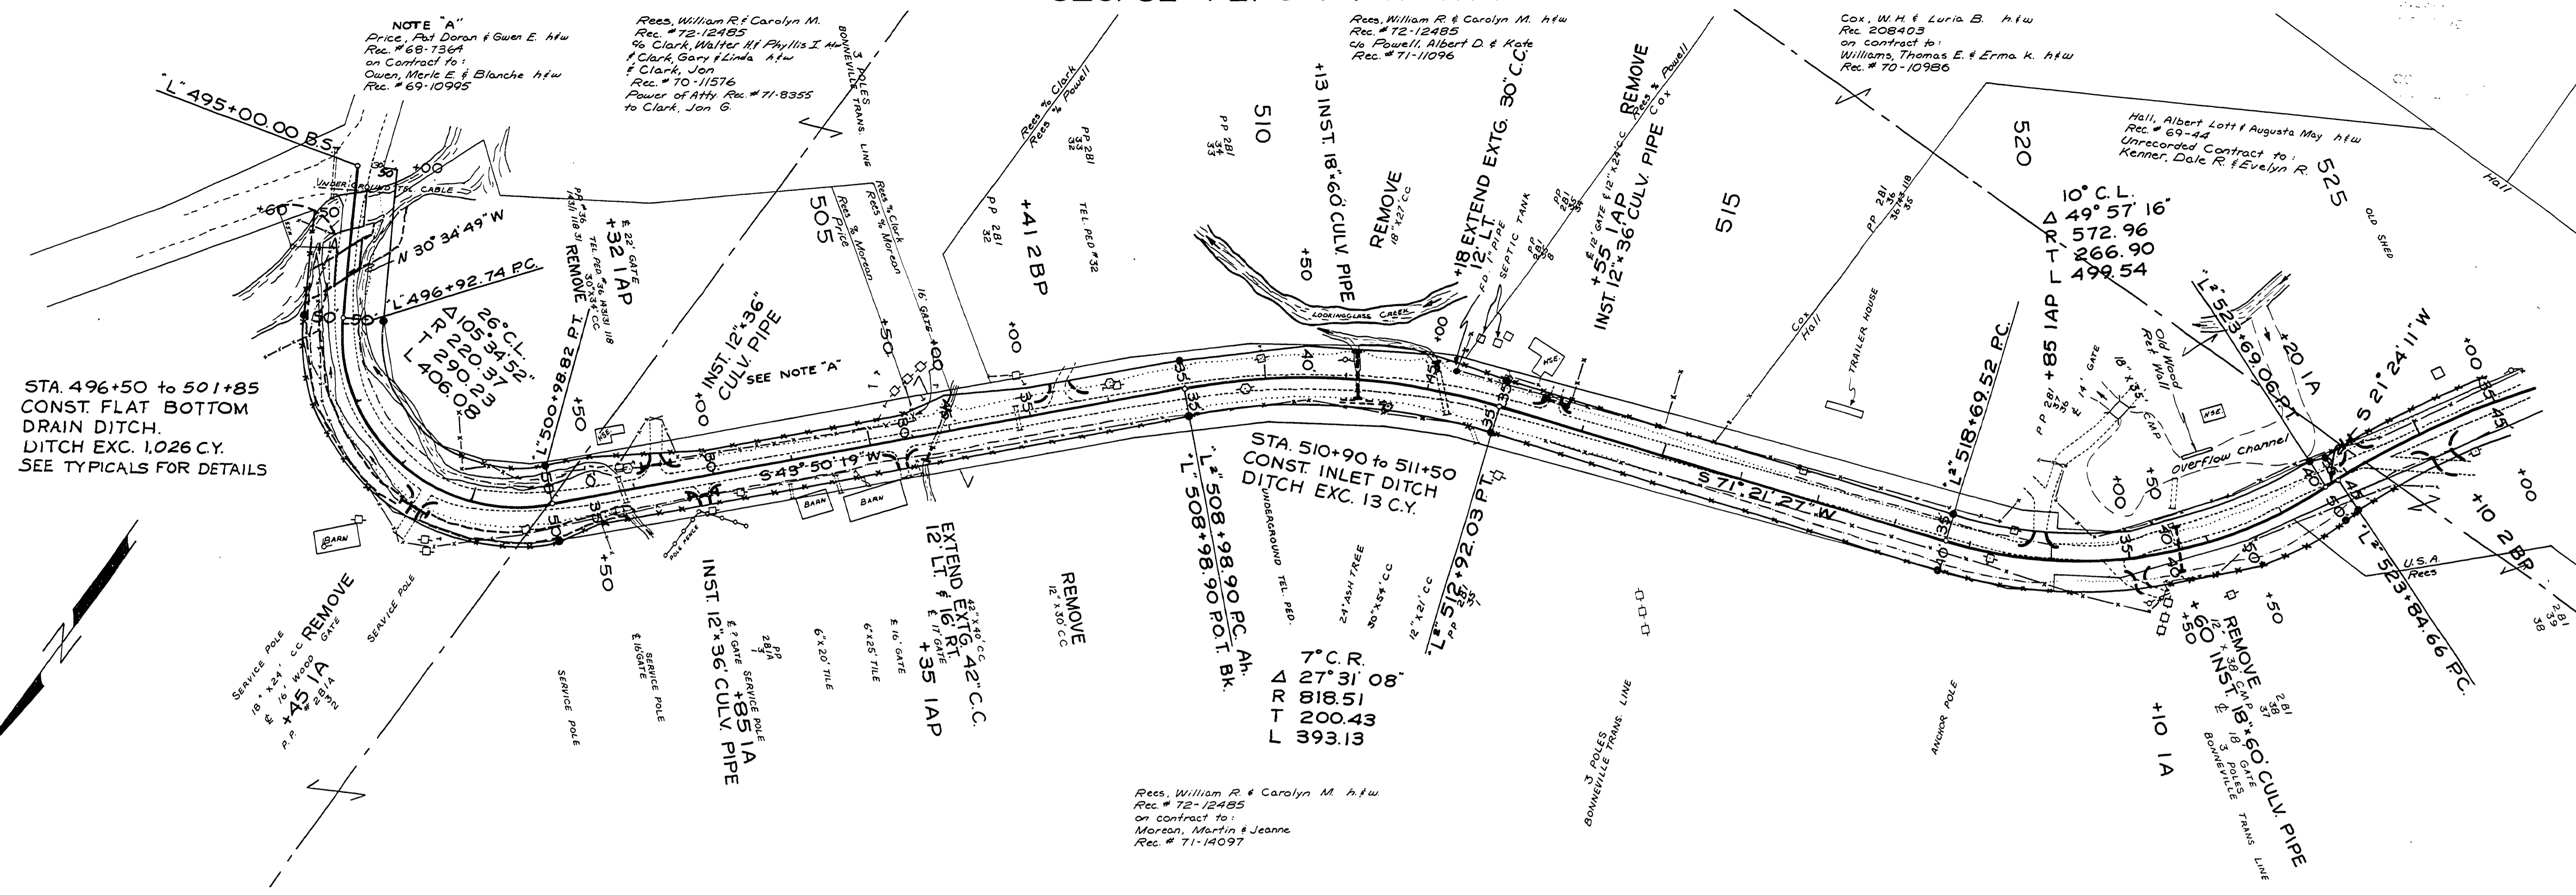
NOTE "A"
Price, Pat Doran & Gwen E. h&w
Rec. #68-7364
on Contract to:
Owen, Merle E. & Blanche h&w
Rec. #69-10995

Rees, William R. & Carolyn M.
Rec. #72-12485
c/o Clark, Walter H. & Phyllis I. h&w
& Clark, Gary & Linda h&w
& Clark, Jon
Rec. #70-11576
Power of Atty. Rec. #71-8355
to Clark, Jon G.

Rees, William R. & Carolyn M. h&w
Rec. #72-12485
c/o Powell, Albert D. & Kate
Rec. #71-11096

Cox, W.H. & Luria B. h&w
Rec. 208403
on contract to:
Williams, Thomas E. & Erma K. h&w
Rec. #70-10986

Hall, Albert Lott & Augusta May h&w
Rec. #69-44
Unrecorded Contract to:
Kenner, Dale R. & Evelyn R.

"L" 495+00.00 B.S.
UNDERGROUND TEL. CABLE
N 30° 34' 49" W
"L" 496+92.74 P.C.
26° C.L.
Δ 105° 34' 52"
R 220.37
T 290.23
L 406.08

STA. 496+50 to 501+85
CONST. FLAT BOTTOM
DRAIN DITCH.
DITCH EXC. 1,026 C.Y.
SEE TYPICALS FOR DETAILS

"L" 500+98.82 P.T.
REMOVE
+32 1AP
℄ 22' GATE
+00 INST. 12"×36" CULV. PIPE
SEE NOTE "A"
3 POLES BONNEVILLE TRANS. LINE
505
Rees % Clark Rees % Morean
Rees & Morean Price
16' GATE
+41 2BP
PP 281 32
TEL PED #32
Rees % Clark Rees % Powell
510
+13 INST. 18"×60' CULV. PIPE
REMOVE 18"×21' CC
LOOKINGGLASS CREEK
+18 EXTEND EXTG. 30" C.C. 12' LT.
SEPTIC TANK
REMOVE
+55 1AP
INST. 12"×36" CULV. PIPE
Rees % Powell Cox
515
Cox Hall
TRAILER HOUSE
520
10° C.L.
Δ 49° 57' 16"
R 572.96
T 266.90
L 499.54
525
OLD SHED
Hall
"L" 523+69.06 P.T.
+20 1A
S 21° 24' 11" W
Old Wood Ret. Wall
Overflow Channel
"L" 518+69.52 P.C.
+85 1AP
S 71° 21' 27" W
S 43° 50' 19" W
BARN
BARN
BARN
STA. 510+90 to 511+50
CONST. INLET DITCH
DITCH EXC. 13 C.Y.
"L" 508+98.90 P.C. Ah.
"L" 508+98.90 P.O.T. Bk.
"L" 512+92.03 P.T.
UNDERGROUND TEL. PED.
24" ASH TREE
30"×54' CC
12"×21' CC
7° C.R.
Δ 27° 31' 08"
R 818.51
T 200.43
L 393.13
REMOVE 12"×30' CC
EXTEND EXTG. 42" C.C. 12' LT. & 16' RT.
42"×40' CC
+35 1AP
℄ 16' GATE
6"×25' TILE
6"×20' TILE
INST. 12"×36" CULV. PIPE
+85 1A
SERVICE POLE
SERVICE POLE
℄ 16' GATE
SERVICE POLE
REMOVE 18"×24' CC
℄ 16' WOOD GATE
+45 1A
SERVICE POLE
+50
3 POLES BONNEVILLE TRANS. LINE
ANCHOR POLE
+10 1A
REMOVE 12"×38' CMP
+60 INST. 18"×60' CULV. PIPE
3 POLES ℄ 18' GATE
BONNEVILLE TRANS. LINE
"L" 523+84.66 P.C.
+10 2BP
U.S.A. Rees
+00

Rees, William R. & Carolyn M. h&w
Rec. #72-12485
on contract to:
Morean, Martin & Jeanne
Rec. #71-14097